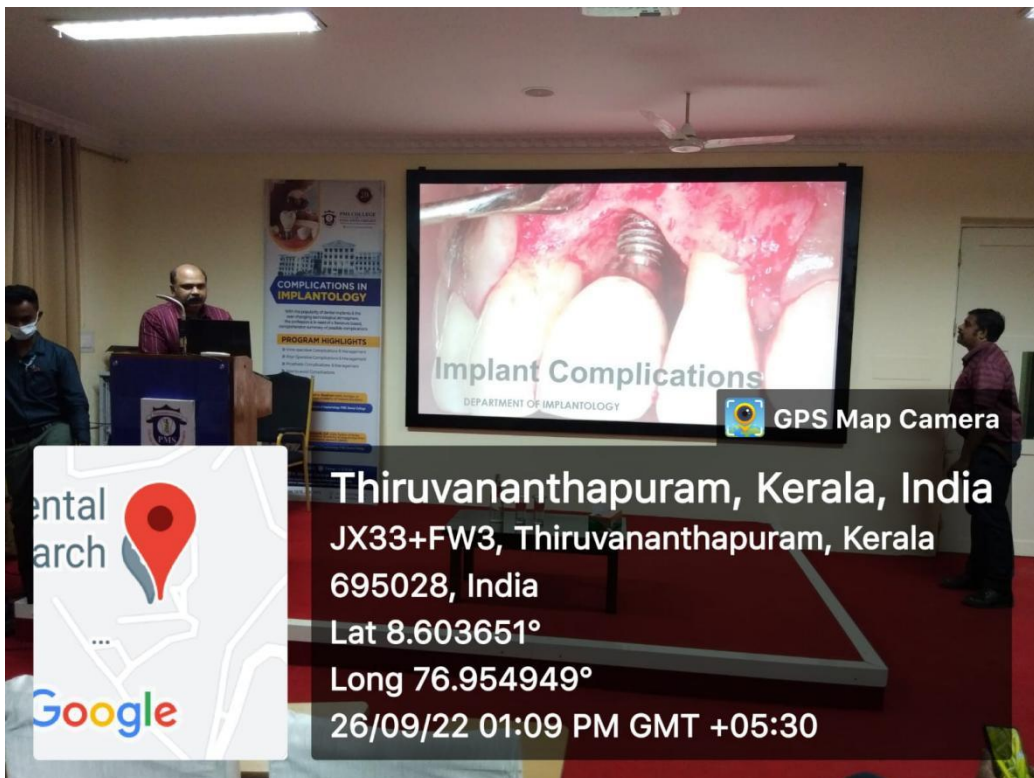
COMPLICATIONS IN IMPLANTOLOGY

PROGRAM HIGHLIGHTS

Implant Complications

DEPARTMENT OF IMPLANTOLOGY

GPS Map Camera

ental
arch

Google

Thiruvananthapuram, Kerala, India
JX33+FW3, Thiruvananthapuram, Kerala 695028, India
Lat 8.603651°
Long 76.954949°
26/09/22 01:09 PM GMT +05:30